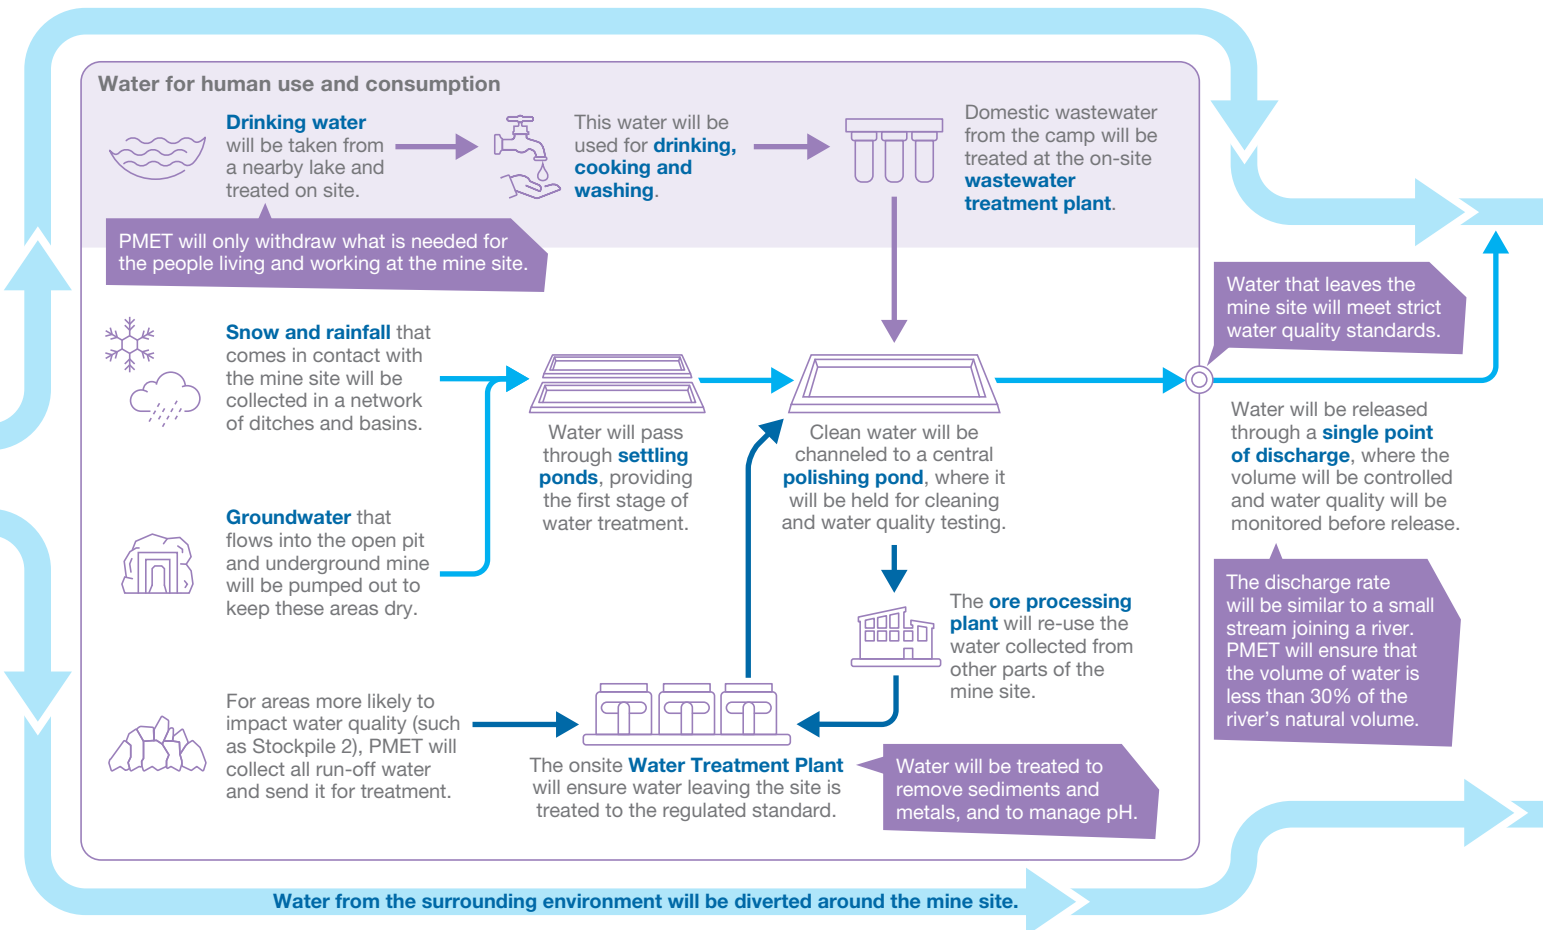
Water for human use and consumption

**Drinking water** will be taken from a nearby lake and treated on site.

This water will be used for **drinking, cooking and washing**.

Domestic wastewater from the camp will be treated at the on-site **wastewater treatment plant**.

PMET will only withdraw what is needed for the people living and working at the mine site.

**Snow and rainfall** that comes in contact with the mine site will be collected in a network of ditches and basins.

Water will pass through **settling ponds**, providing the first stage of water treatment.

Clean water will be channeled to a central **polishing pond**, where it will be held for cleaning and water quality testing.

Water that leaves the mine site will meet strict water quality standards.

Water will be released through a **single point of discharge**, where the volume will be controlled and water quality will be monitored before release.

**Groundwater** that flows into the open pit and underground mine will be pumped out to keep these areas dry.

The **ore processing plant** will re-use the water collected from other parts of the mine site.

The discharge rate will be similar to a small stream joining a river. PMET will ensure that the volume of water is less than 30% of the river's natural volume.

For areas more likely to impact water quality (such as Stockpile 2), PMET will collect all run-off water and send it for treatment.

The onsite **Water Treatment Plant** will ensure water leaving the site is treated to the regulated standard.

Water will be treated to remove sediments and metals, and to manage pH.

**Water from the surrounding environment will be diverted around the mine site.**